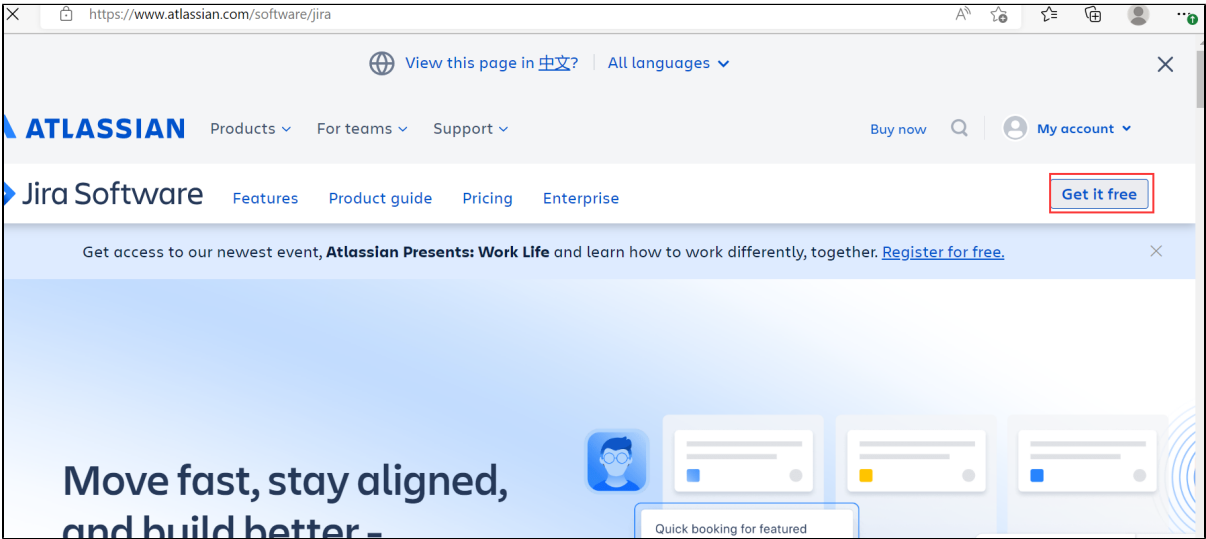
https://www.atlassian.com/software/jira

View this page in 中文? | All languages

ATLASSIAN Products For teams Support Buy now My account

Jira Software Features Product guide Pricing Enterprise Get it free

Get access to our newest event, **Atlassian Presents: Work Life** and learn how to work differently, together. Register for free.

Move fast, stay aligned, and build better -

Quick booking for featured